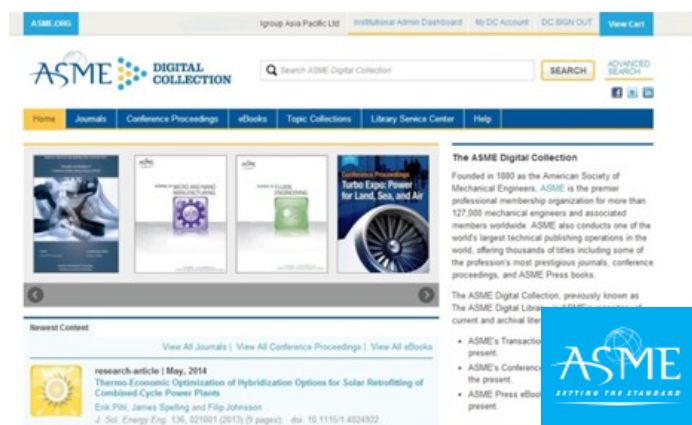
ASME.ORG | Igroup Asia Pacific Ltd | Institutional Admin Dashboard | My DC Account | DC SIGN OUT | View Cart

ASME DIGITAL COLLECTION

Search ASME Digital Collection | SEARCH | ADVANCED SEARCH

Home | Journals | Conference Proceedings | eBooks | Topic Collections | Library Service Center | Help

MICRO AND NANO MANUFACTURING

FLUIDS ENGINEERING

Conference Proceedings
Turbo Expo: Power for Land, Sea, and Air

The ASME Digital Collection

Founded in 1880 as the American Society of Mechanical Engineers, ASME is the premier professional membership organization for more than 127,000 mechanical engineers and associated members worldwide. ASME also conducts one of the world's largest technical publishing operations in the world, offering thousands of titles including some of the profession's most prestigious journals, conference proceedings, and ASME Press books.

The ASME Digital Collection, previously known as The ASME Digital Library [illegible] current and archival liter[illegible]

• ASME's Transactio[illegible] present.
• ASME's Conferenc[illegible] the present.
• ASME Press eBoo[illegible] present.

Newest Content

View All Journals | View All Conference Proceedings | View All eBooks

research-article | May, 2014
Thermo-Economic Optimization of Hybridization Options for Solar Retrofitting of Combined-Cycle Power Plants
Erik Pihl, James Spelling and Filip Johnsson
J. Sol. Energy Eng. 136, 021001 (2013) (9 pages), doi: 10.1115/1.4024922

ASME
SETTING THE STANDARD